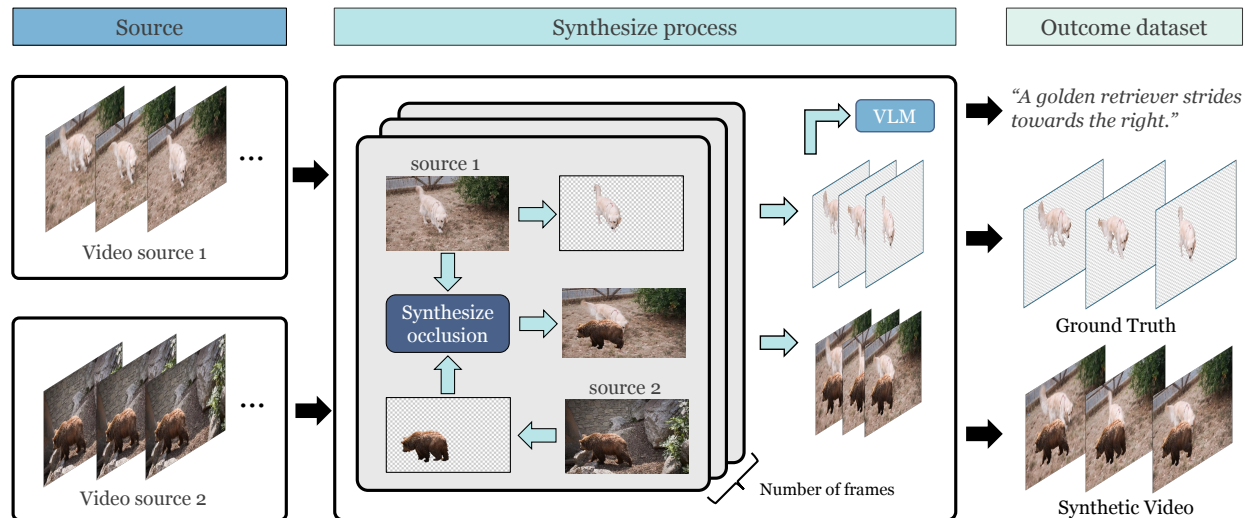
Source

Synthesize process

Outcome dataset

...

Video source 1

...

Video source 2

source 1

Synthesize occlusion

source 2

VLM

Number of frames

“A golden retriever strides towards the right.”

Ground Truth

Synthetic Video